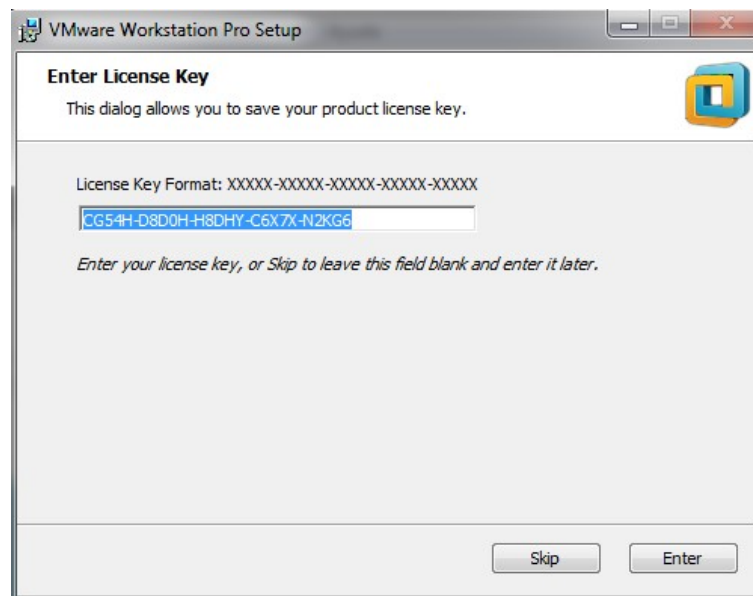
VMware Workstation Pro Setup

Enter License Key
This dialog allows you to save your product license key.

License Key Format: XXXXX-XXXXX-XXXXX-XXXXX-XXXXX

CG54H-D8D0H-H8DHY-C6X7X-N2KG6

Enter your license key, or Skip to leave this field blank and enter it later.

Skip
Enter